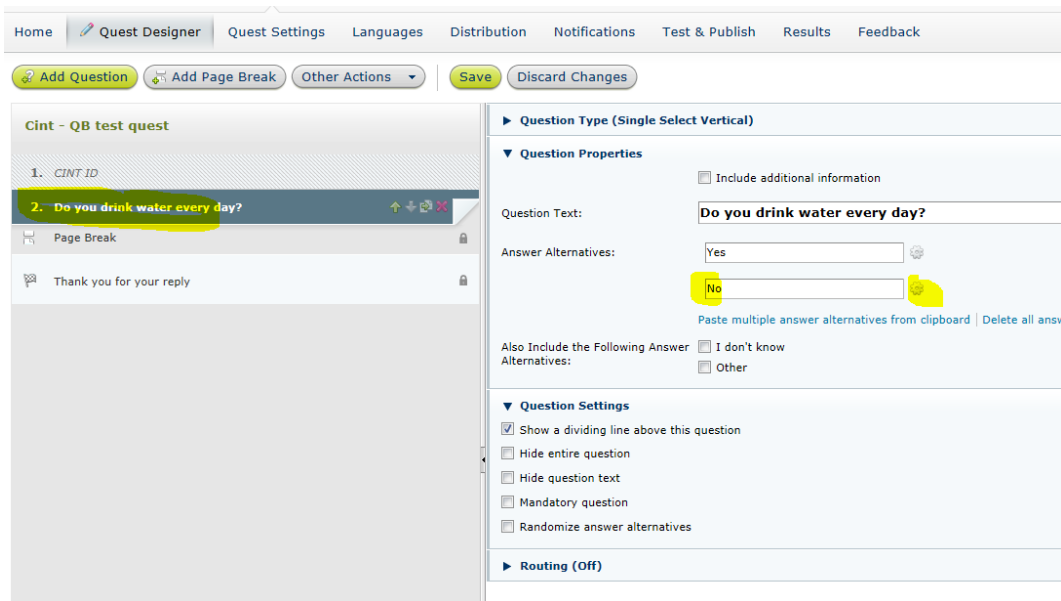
Home | Quest Designer | Quest Settings | Languages | Distribution | Notifications | Test & Publish | Results | Feedback

Add Question | Add Page Break | Other Actions | Save | Discard Changes

Cint - QB test quest

1. CINT ID

2. Do you drink water every day?

Page Break

Thank you for your reply

▶ Question Type (Single Select Vertical)

▼ Question Properties

Include additional information

Question Text: Do you drink water every day?

Answer Alternatives: Yes

No

Paste multiple answer alternatives from clipboard | Delete all answ

Also Include the Following Answer Alternatives: I don't know

Other

▼ Question Settings

Show a dividing line above this question

Hide entire question

Hide question text

Mandatory question

Randomize answer alternatives

▶ Routing (Off)